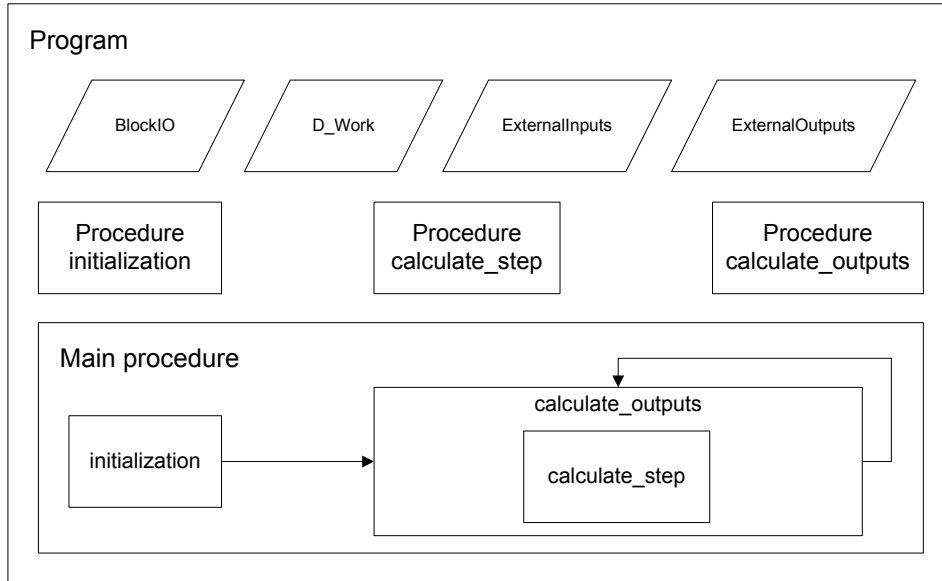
Program

BlockIO

D_Work

ExternalInputs

ExternalOutputs

Procedure initialization

Procedure calculate_step

Procedure calculate_outputs

Main procedure

initialization

calculate_outputs

calculate_step